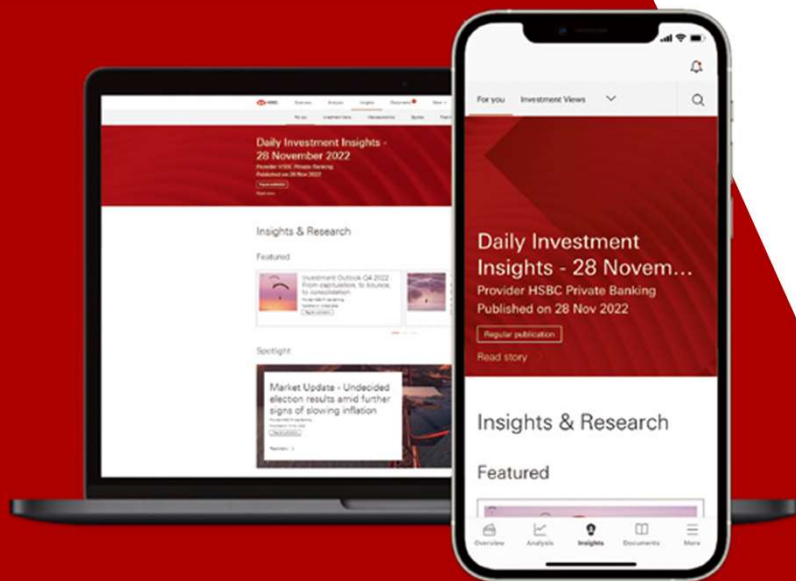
HSBC Overview Analysis Insights Documents More

For you Investment Views

Daily Investment Insights - 28 November 2022
Provider HSBC Private Banking
Published on 28 Nov 2022
Regular publication
Read story

Insights & Research

Featured

Investment Outlook Q4 2022
From capitulation, to bounce, to consolidation

Spotlight

Market Update - Undecided election results amid further signs of slowing inflation

For you Investment Views

Daily Investment Insights - 28 Novem...
Provider HSBC Private Banking
Published on 28 Nov 2022
Regular publication
Read story

Insights & Research

Featured

Overview Analysis Insights Documents More